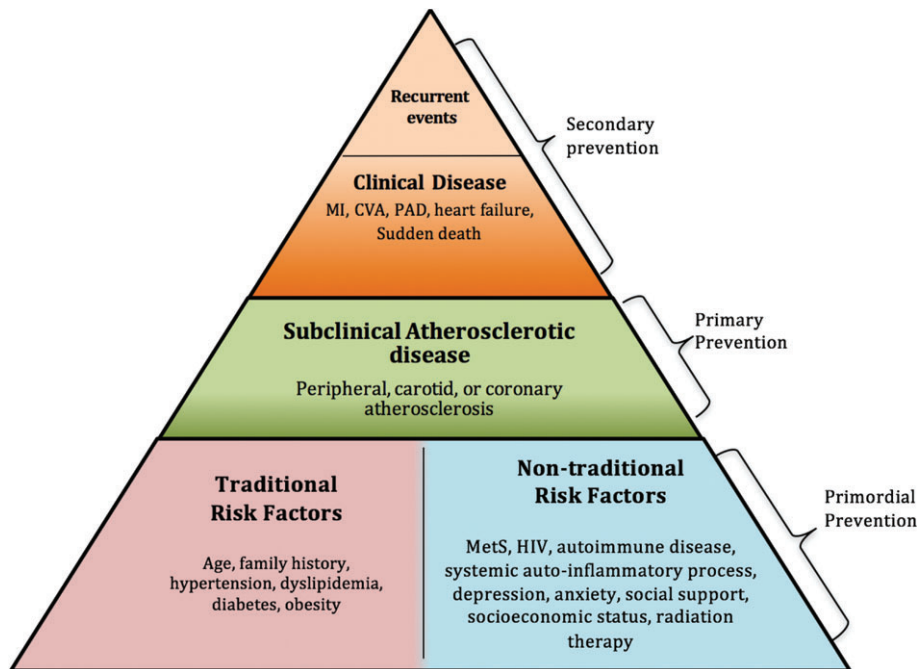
Recurrent events

Clinical Disease
MI, CVA, PAD, heart failure, Sudden death

Secondary prevention

Subclinical Atherosclerotic disease
Peripheral, carotid, or coronary atherosclerosis

Primary Prevention

Traditional Risk Factors
Age, family history, hypertension, dyslipidemia, diabetes, obesity

Non-traditional Risk Factors
MetS, HIV, autoimmune disease, systemic auto-inflammatory process, depression, anxiety, social support, socioeconomic status, radiation therapy

Primordial Prevention